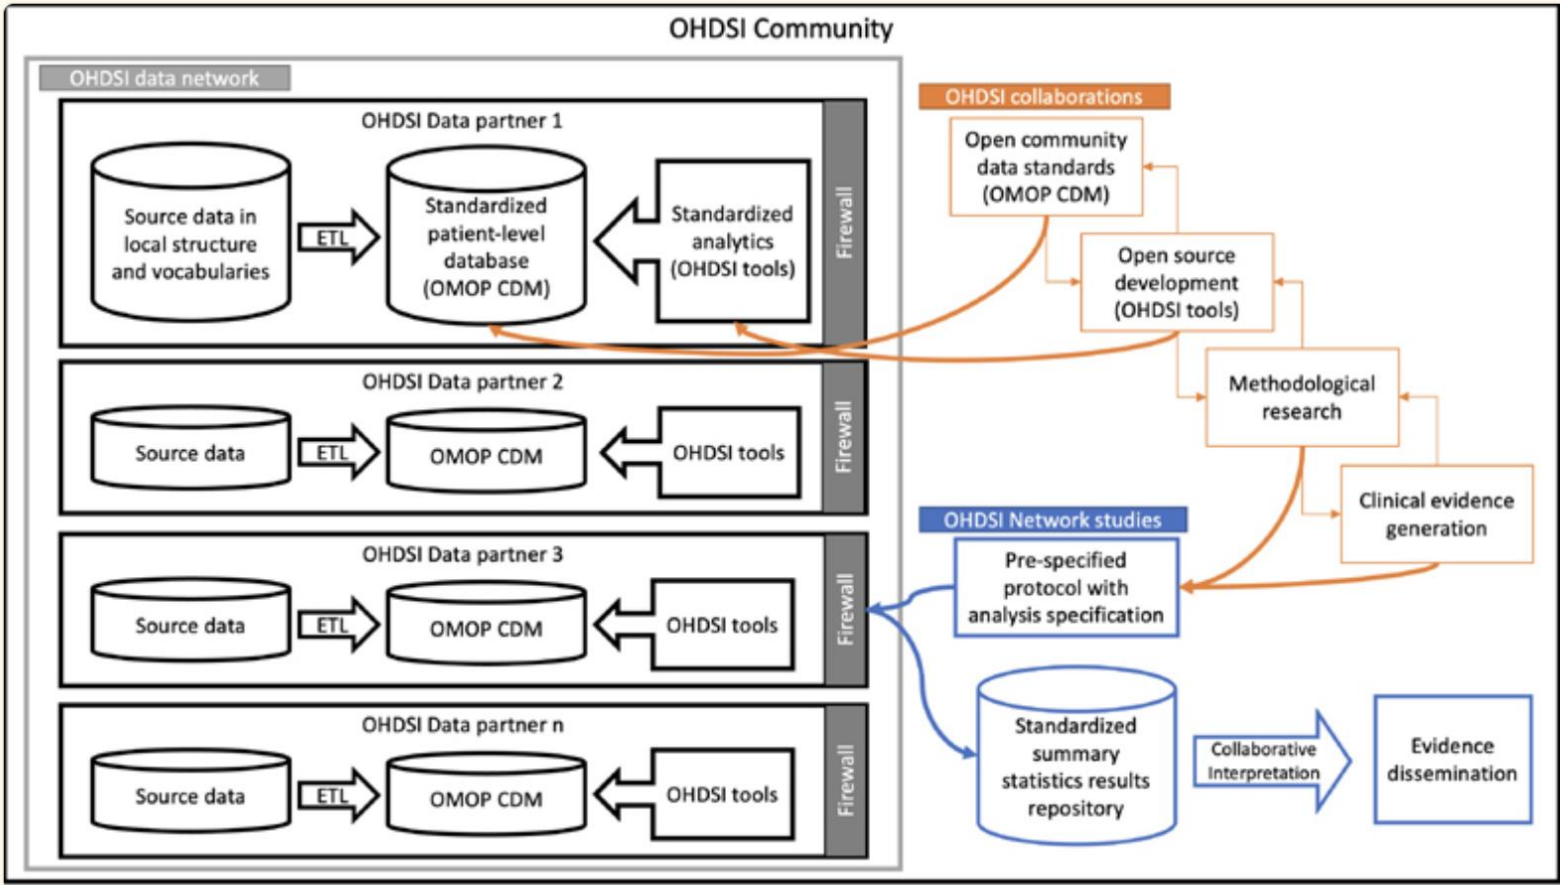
OHDSI Community

OHDSI data network

OHDSI Data partner 1

Source data in local structure and vocabularies

ETL

Standardized patient-level database (OMOP CDM)

Standardized analytics (OHDSI tools)

Firewall

OHDSI Data partner 2

Source data

ETL

OMOP CDM

OHDSI tools

Firewall

OHDSI Data partner 3

Source data

ETL

OMOP CDM

OHDSI tools

Firewall

OHDSI Data partner n

Source data

ETL

OMOP CDM

OHDSI tools

Firewall

OHDSI collaborations

Open community data standards (OMOP CDM)

Open source development (OHDSI tools)

Methodological research

Clinical evidence generation

OHDSI Network studies

Pre-specified protocol with analysis specification

Standardized summary statistics results repository

Collaborative Interpretation

Evidence dissemination